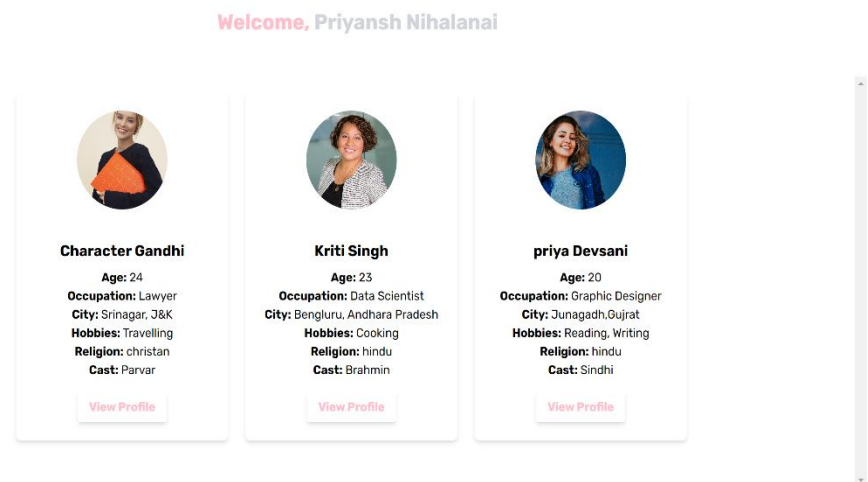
Welcome, Priyansh Nihalanai

Character Gandhi
Age: 24
Occupation: Lawyer
City: Srinagar, J&K
Hobbies: Travelling
Religion: christan
Cast: Parvar
View Profile

Kriti Singh
Age: 23
Occupation: Data Scientist
City: Bengluru, Andhara Pradesh
Hobbies: Cooking
Religion: hindu
Cast: Brahmin
View Profile

priya Devsani
Age: 20
Occupation: Graphic Designer
City: Junagadh,Gujrat
Hobbies: Reading, Writing
Religion: hindu
Cast: Sindhi
View Profile